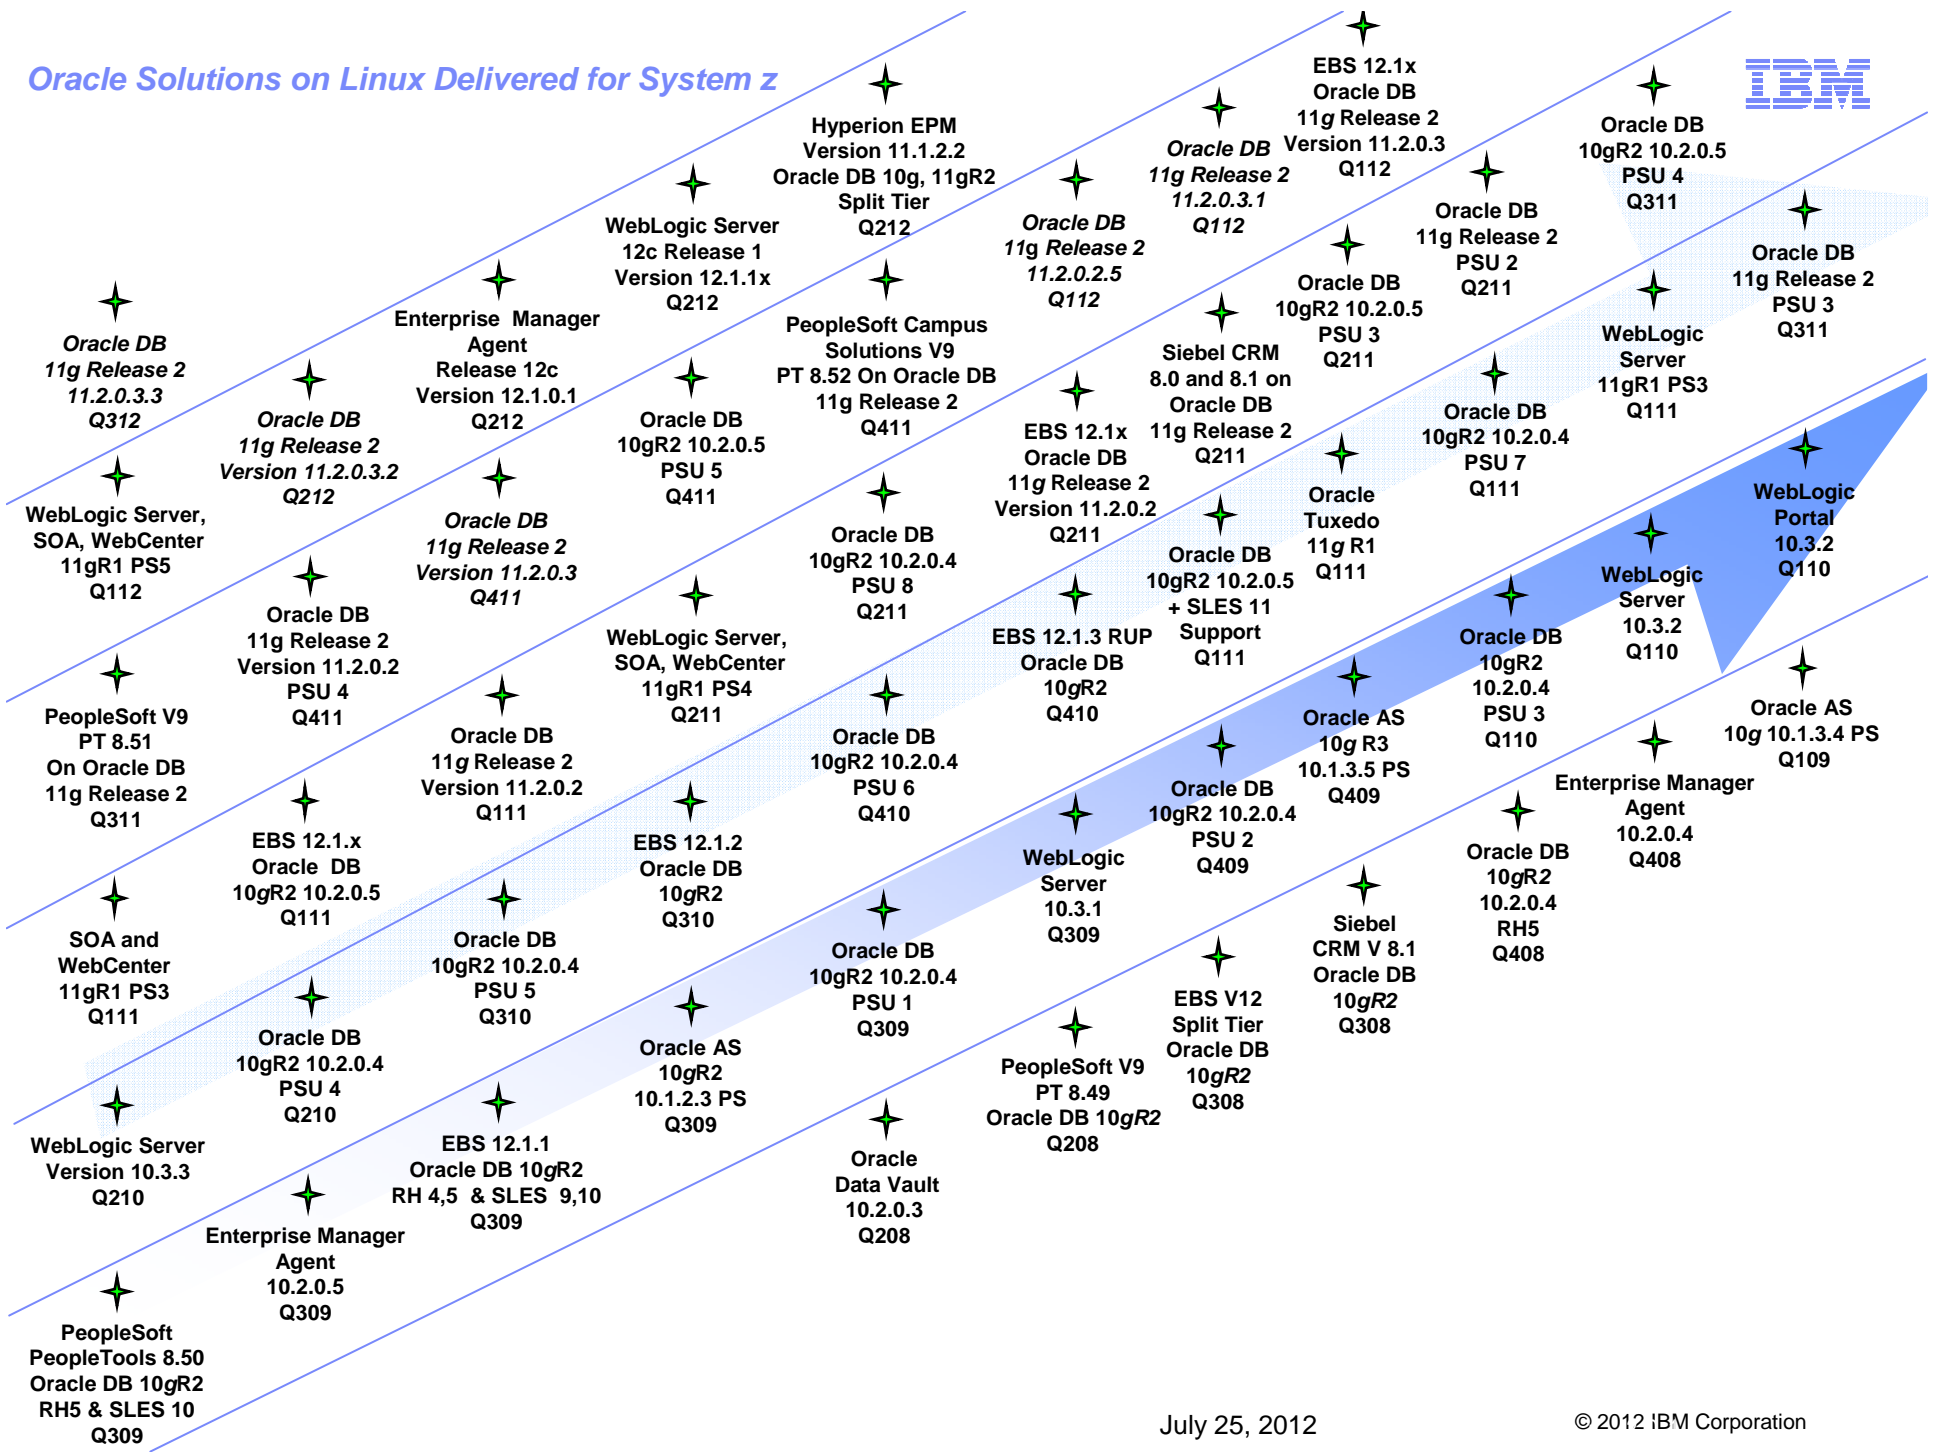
Oracle Solutions on Linux Delivered for System z

IBM

Oracle DB
11g Release 2
11.2.0.3.3
Q312

Oracle DB
11g Release 2
Version 11.2.0.3.2
Q212

Enterprise Manager Agent
Release 12c
Version 12.1.0.1
Q212

WebLogic Server
12c Release 1
Version 12.1.1x
Q212

Hyperion EPM
Version 11.1.2.2
Oracle DB 10g, 11gR2
Split Tier
Q212

Oracle DB
11g Release 2
11.2.0.2.5
Q112

Oracle DB
11g Release 2
11.2.0.3.1
Q112

EBS 12.1x
Oracle DB
11g Release 2
Version 11.2.0.3
Q112

Oracle DB
11g Release 2
PSU 2
Q211

Oracle DB
10gR2 10.2.0.5
PSU 4
Q311

Oracle DB
11g Release 2
PSU 3
Q311

WebLogic Server,
SOA, WebCenter
11gR1 PS5
Q112

Oracle DB
11g Release 2
Version 11.2.0.3
Q411

Oracle DB
10gR2 10.2.0.5
PSU 5
Q411

PeopleSoft Campus
Solutions V9
PT 8.52 On Oracle DB
11g Release 2
Q411

Siebel CRM
8.0 and 8.1 on
Oracle DB
11g Release 2
Q211

Oracle DB
10gR2 10.2.0.5
PSU 3
Q211

WebLogic
Server
11gR1 PS3
Q111

Oracle DB
10gR2 10.2.0.4
PSU 7
Q111

EBS 12.1x
Oracle DB
11g Release 2
Version 11.2.0.2
Q211

Oracle DB
10gR2 10.2.0.4
PSU 8
Q211

Oracle
Tuxedo
11g R1
Q111

WebLogic
Portal
10.3.2
Q110

PeopleSoft V9
PT 8.51
On Oracle DB
11g Release 2
Q311

Oracle DB
11g Release 2
Version 11.2.0.2
PSU 4
Q411

WebLogic Server,
SOA, WebCenter
11gR1 PS4
Q211

Oracle DB
10gR2 10.2.0.5
+ SLES 11
Support
Q111

EBS 12.1.3 RUP
Oracle DB
10gR2
Q410

WebLogic
Server
10.3.2
Q110

Oracle DB
10gR2
10.2.0.4
PSU 3
Q110

Oracle AS
10g R3
10.1.3.5 PS
Q409

Oracle DB
11g Release 2
Version 11.2.0.2
Q111

Oracle DB
10gR2 10.2.0.4
PSU 6
Q410

Oracle AS
10g 10.1.3.4 PS
Q109

Enterprise Manager
Agent
10.2.0.4
Q408

EBS 12.1.x
Oracle DB
10gR2 10.2.0.5
Q111

EBS 12.1.2
Oracle DB
10gR2
Q310

Oracle DB
10gR2 10.2.0.4
PSU 2
Q409

WebLogic
Server
10.3.1
Q309

Oracle DB
10gR2
10.2.0.4
RH5
Q408

SOA and
WebCenter
11gR1 PS3
Q111

Oracle DB
10gR2 10.2.0.4
PSU 5
Q310

Oracle DB
10gR2 10.2.0.4
PSU 1
Q309

Siebel
CRM V 8.1
Oracle DB
10gR2
Q308

Oracle DB
10gR2 10.2.0.4
PSU 4
Q210

Oracle AS
10gR2
10.1.2.3 PS
Q309

EBS V12
Split Tier
Oracle DB
10gR2
Q308

WebLogic Server
Version 10.3.3
Q210

EBS 12.1.1
Oracle DB 10gR2
RH 4,5 & SLES 9,10
Q309

PeopleSoft V9
PT 8.49
Oracle DB 10gR2
Q208

Oracle
Data Vault
10.2.0.3
Q208

Enterprise Manager
Agent
10.2.0.5
Q309

PeopleSoft
PeopleTools 8.50
Oracle DB 10gR2
RH5 & SLES 10
Q309

July 25, 2012

© 2012 IBM Corporation